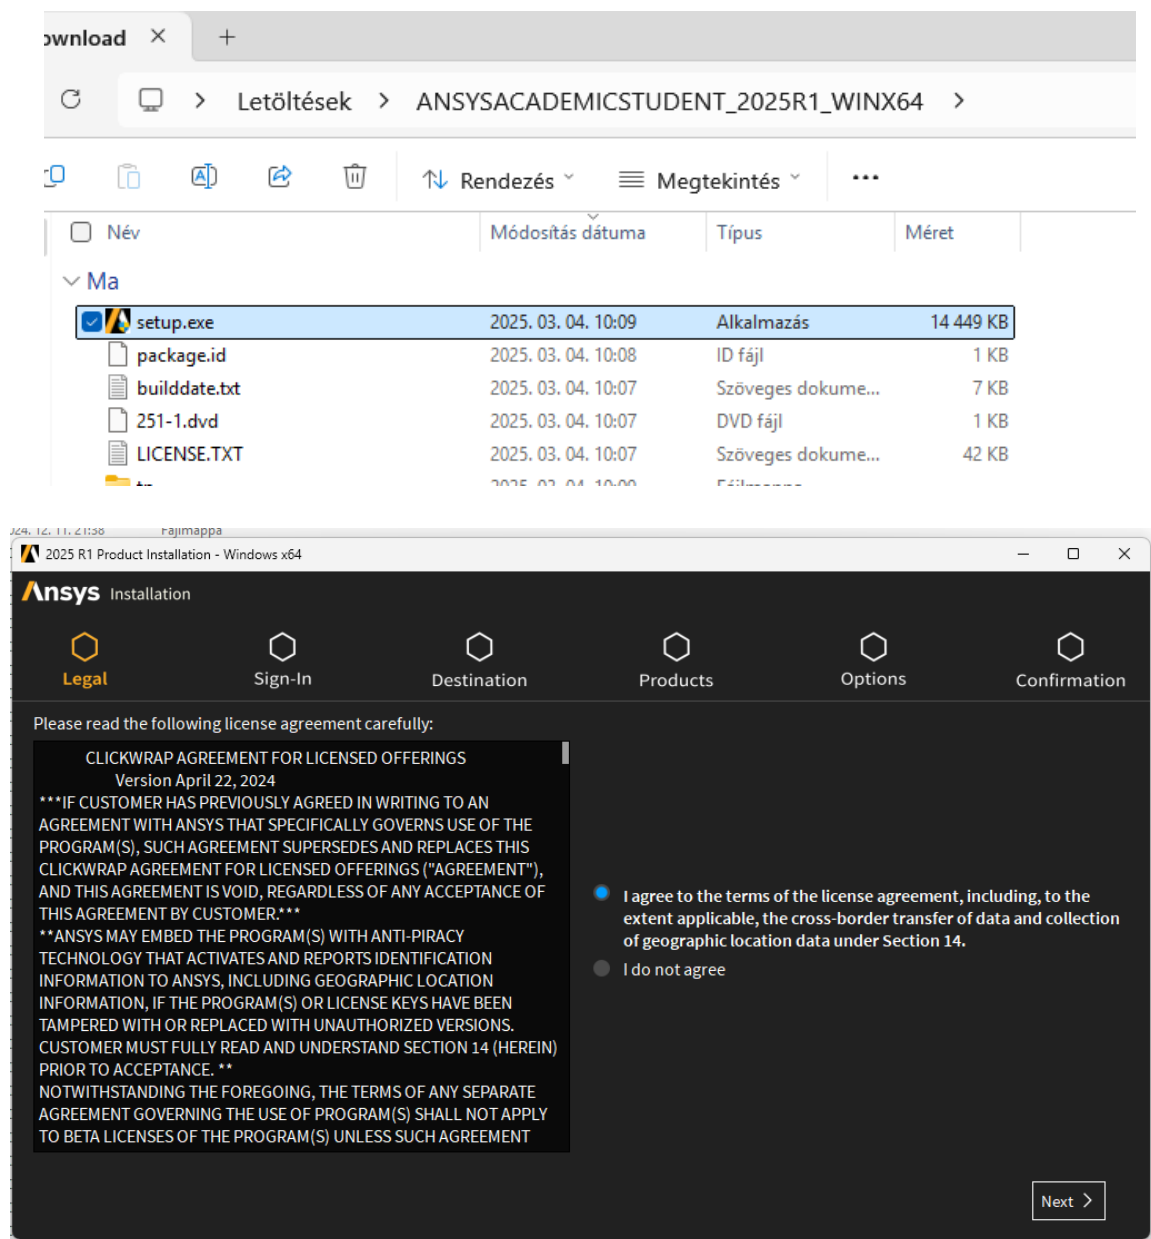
ownload ✕ +

Letöltések > ANSYSACADEMICSTUDENT_2025R1_WINX64 >

Rendezés Megtekintés ...

| Név | Módosítás dátuma | Típus | Méret |
|---|---|---|---|
| Ma | | | |
| setup.exe | 2025. 03. 04. 10:09 | Alkalmazás | 14 449 KB |
| package.id | 2025. 03. 04. 10:08 | ID fájl | 1 KB |
| builddate.txt | 2025. 03. 04. 10:07 | Szöveges dokume... | 7 KB |
| 251-1.dvd | 2025. 03. 04. 10:07 | DVD fájl | 1 KB |
| LICENSE.TXT | 2025. 03. 04. 10:07 | Szöveges dokume... | 42 KB |
| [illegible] | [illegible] | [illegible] | |

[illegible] Fájlmappa

2025 R1 Product Installation - Windows x64

Ansys Installation

Legal Sign-In Destination Products Options Confirmation

Please read the following license agreement carefully:

CLICKWRAP AGREEMENT FOR LICENSED OFFERINGS
Version April 22, 2024
***IF CUSTOMER HAS PREVIOUSLY AGREED IN WRITING TO AN AGREEMENT WITH ANSYS THAT SPECIFICALLY GOVERNS USE OF THE PROGRAM(S), SUCH AGREEMENT SUPERSEDES AND REPLACES THIS CLICKWRAP AGREEMENT FOR LICENSED OFFERINGS ("AGREEMENT"), AND THIS AGREEMENT IS VOID, REGARDLESS OF ANY ACCEPTANCE OF THIS AGREEMENT BY CUSTOMER.***
**ANSYS MAY EMBED THE PROGRAM(S) WITH ANTI-PIRACY TECHNOLOGY THAT ACTIVATES AND REPORTS IDENTIFICATION INFORMATION TO ANSYS, INCLUDING GEOGRAPHIC LOCATION INFORMATION, IF THE PROGRAM(S) OR LICENSE KEYS HAVE BEEN TAMPERED WITH OR REPLACED WITH UNAUTHORIZED VERSIONS. CUSTOMER MUST FULLY READ AND UNDERSTAND SECTION 14 (HEREIN) PRIOR TO ACCEPTANCE. **
NOTWITHSTANDING THE FOREGOING, THE TERMS OF ANY SEPARATE AGREEMENT GOVERNING THE USE OF PROGRAM(S) SHALL NOT APPLY TO BETA LICENSES OF THE PROGRAM(S) UNLESS SUCH AGREEMENT

I agree to the terms of the license agreement, including, to the extent applicable, the cross-border transfer of data and collection of geographic location data under Section 14.

I do not agree

Next >